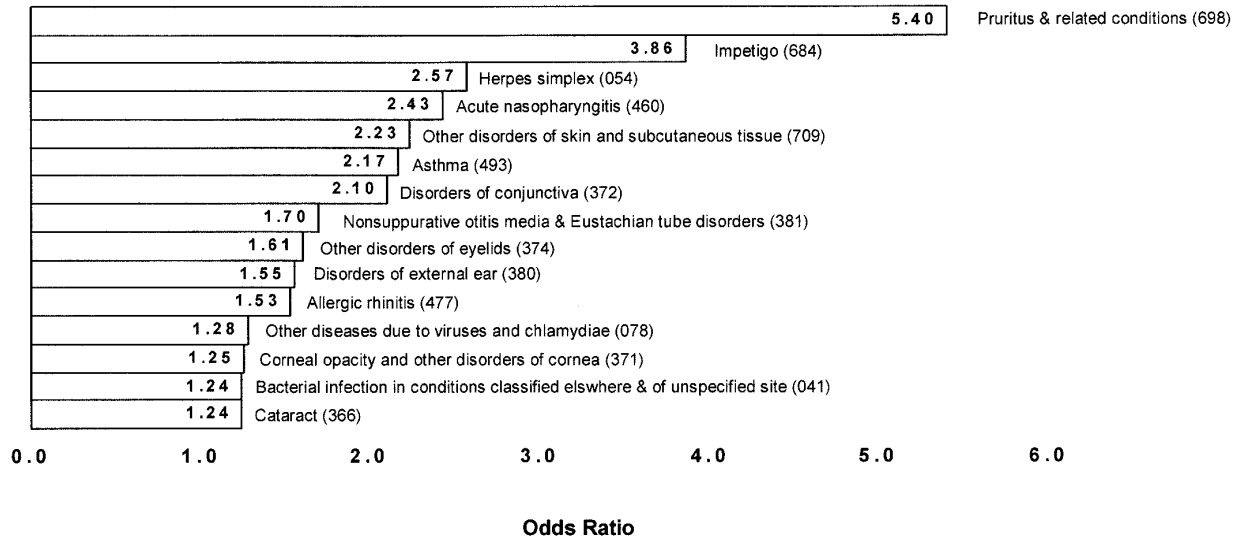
5.40 Pruritus & related conditions (698)
3.86 Impetigo (684)
2.57 Herpes simplex (054)
2.43 Acute nasopharyngitis (460)
2.23 Other disorders of skin and subcutaneous tissue (709)
2.17 Asthma (493)
2.10 Disorders of conjunctiva (372)
1.70 Nonsuppurative otitis media & Eustachian tube disorders (381)
1.61 Other disorders of eyelids (374)
1.55 Disorders of external ear (380)
1.53 Allergic rhinitis (477)
1.28 Other diseases due to viruses and chlamydiae (078)
1.25 Corneal opacity and other disorders of cornea (371)
1.24 Bacterial infection in conditions classified elswhere & of unspecified site (041)
1.24 Cataract (366)

0.0 1.0 2.0 3.0 4.0 5.0 6.0

Odds Ratio